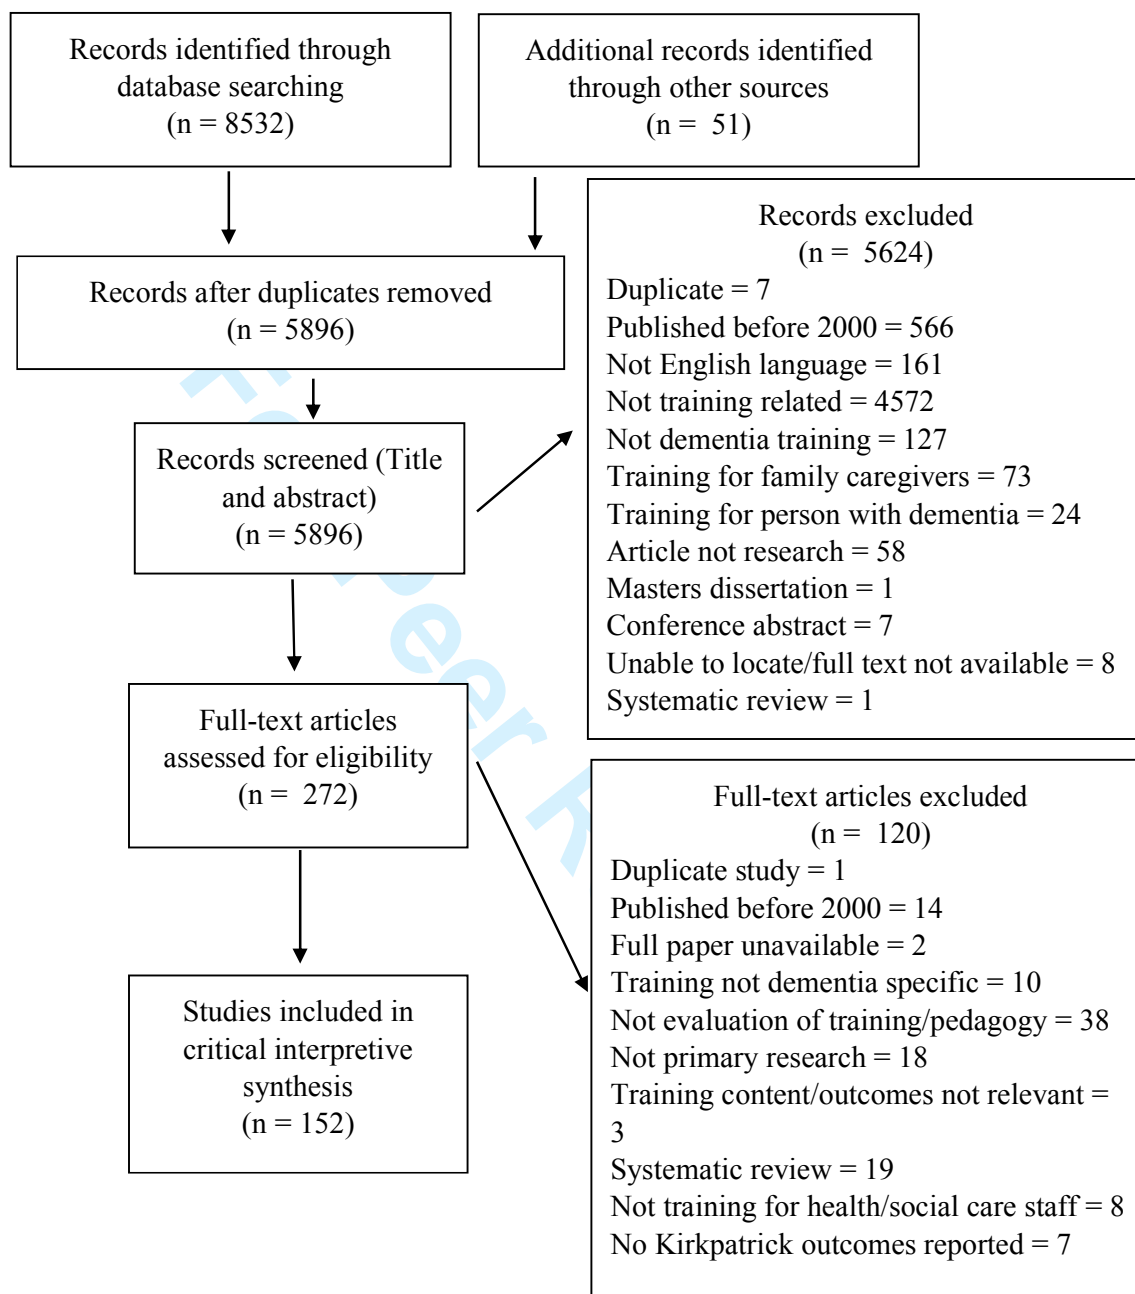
Records identified through database searching
(n = 8532)

Additional records identified through other sources
(n = 51)

Records after duplicates removed
(n = 5896)

Records excluded
(n = 5624)
Duplicate = 7
Published before 2000 = 566
Not English language = 161
Not training related = 4572
Not dementia training = 127
Training for family caregivers = 73
Training for person with dementia = 24
Article not research = 58
Masters dissertation = 1
Conference abstract = 7
Unable to locate/full text not available = 8
Systematic review = 1

Records screened (Title and abstract)
(n = 5896)

Full-text articles assessed for eligibility
(n = 272)

Full-text articles excluded
(n = 120)
Duplicate study = 1
Published before 2000 = 14
Full paper unavailable = 2
Training not dementia specific = 10
Not evaluation of training/pedagogy = 38
Not primary research = 18
Training content/outcomes not relevant = 3
Systematic review = 19
Not training for health/social care staff = 8
No Kirkpatrick outcomes reported = 7

Studies included in critical interpretive synthesis
(n = 152)